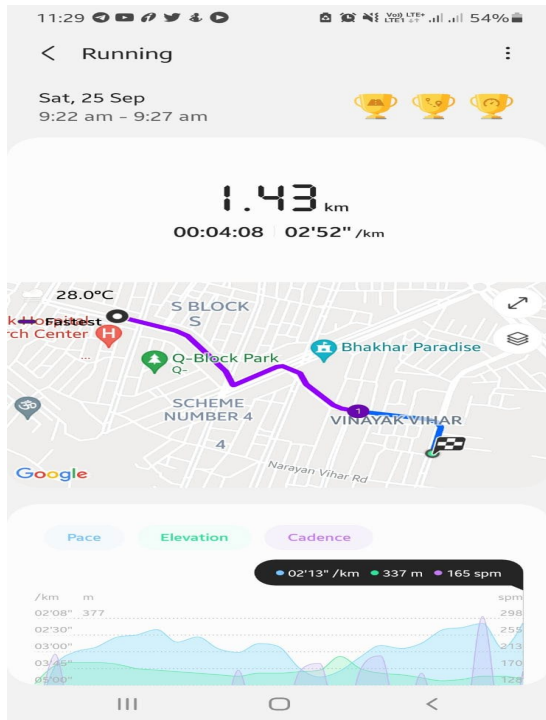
11:29

Vo) LTE+ LTE1 54%

< Running

Sat, 25 Sep
9:22 am - 9:27 am

1.43 km
00:04:08 02'52" /km

28.0°C
Fastest
rch Center
S BLOCK
S
Q-Block Park
Q-
Bhakhar Paradise
SCHEME NUMBER 4
4
1
VINAYAK VIHAR
Narayan Vihar Rd
Google

Pace Elevation Cadence

02'13" /km 337 m 165 spm

/km m spm
02'08" 377 298
02'30" 255
03'00" 213
03'45" 170
05'00" 128